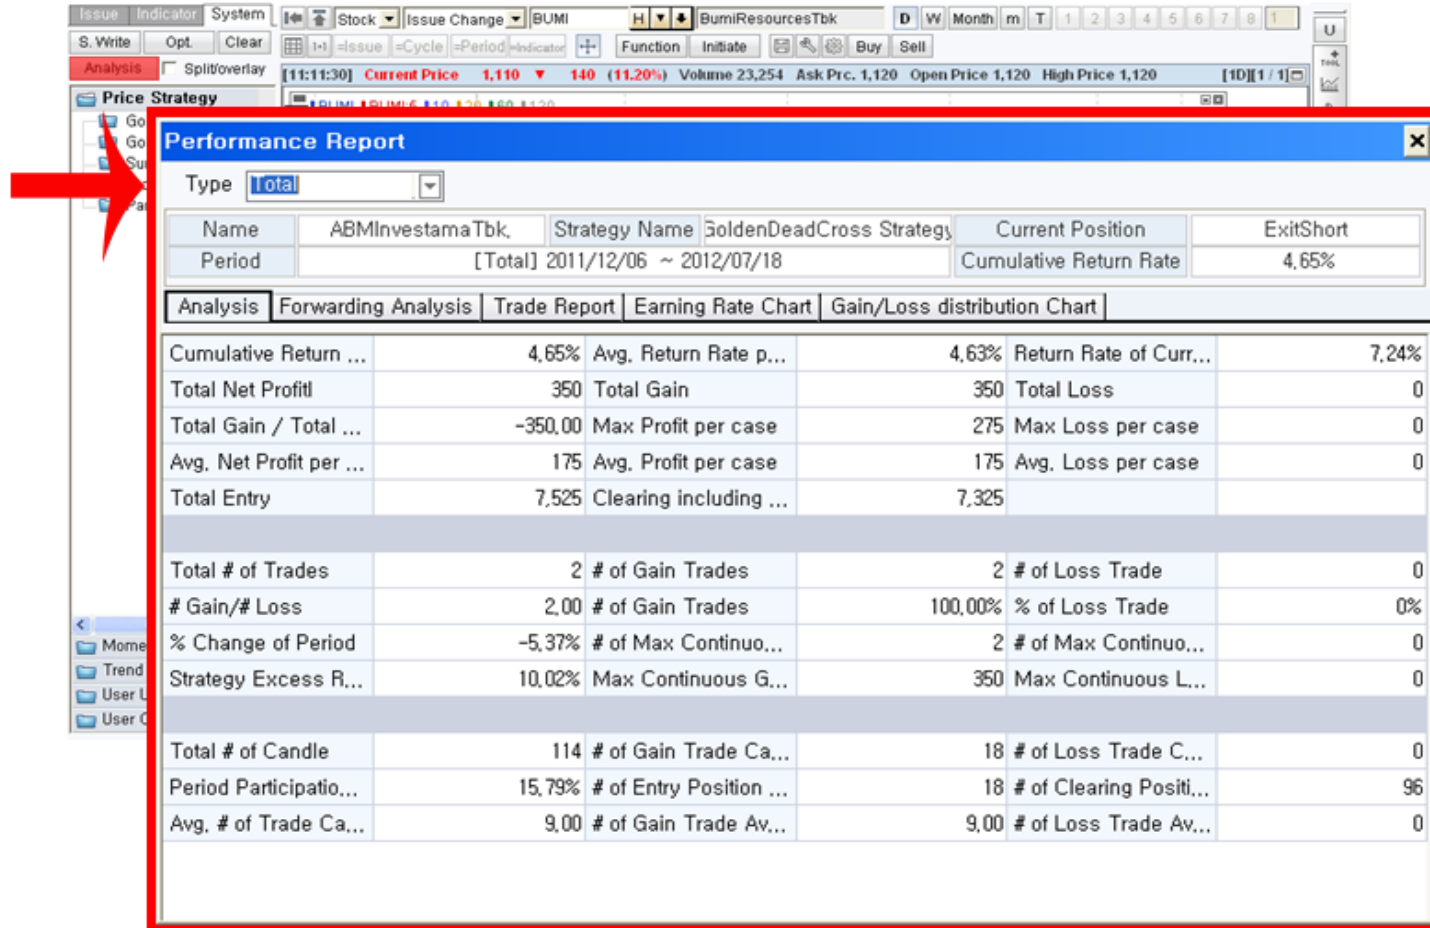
Issue Indicator System
S. Write Opt. Clear
Analysis Split/overlay
Price Strategy
Go
Go
Su
Pa
Mome
Trend
User
User

Stock Issue Change BUMI H BumiResourcesTbk D W Month m T 1 2 3 4 5 6 7 8 1
1:1 =Issue =Cycle =Period =Indicator Function Initiate Buy Sell
[11:11:30] Current Price 1,110 ▼ 140 (11.20%) Volume 23,254 Ask Prc. 1,120 Open Price 1,120 High Price 1,120 [1D][1 / 1]
U

Performance Report

Type Total

| Name | ABMInvestamaTbk. | Strategy Name | GoldenDeadCross Strategy | Current Position | ExitShort |
|---|---|---|---|---|---|
| Period | [Total] 2011/12/06 ~ 2012/07/18 | | | Cumulative Return Rate | 4.65% |

Analysis | Forwarding Analysis | Trade Report | Earning Rate Chart | Gain/Loss distribution Chart

| Cumulative Return ... | 4.65% | Avg. Return Rate p... | 4.63% | Return Rate of Curr... | 7.24% |
|---|---|---|---|---|---|
| Total Net Profitl | 350 | Total Gain | 350 | Total Loss | 0 |
| Total Gain / Total ... | -350.00 | Max Profit per case | 275 | Max Loss per case | 0 |
| Avg. Net Profit per ... | 175 | Avg. Profit per case | 175 | Avg. Loss per case | 0 |
| Total Entry | 7,525 | Clearing including ... | 7,325 | | |
| | | | | | |
| Total # of Trades | 2 | # of Gain Trades | 2 | # of Loss Trade | 0 |
| # Gain/# Loss | 2.00 | # of Gain Trades | 100.00% | % of Loss Trade | 0% |
| % Change of Period | -5.37% | # of Max Continuo... | 2 | # of Max Continuo... | 0 |
| Strategy Excess R... | 10.02% | Max Continuous G... | 350 | Max Continuous L... | 0 |
| | | | | | |
| Total # of Candle | 114 | # of Gain Trade Ca... | 18 | # of Loss Trade C... | 0 |
| Period Participatio... | 15.79% | # of Entry Position ... | 18 | # of Clearing Positi... | 96 |
| Avg. # of Trade Ca... | 9.00 | # of Gain Trade Av... | 9.00 | # of Loss Trade Av... | 0 |